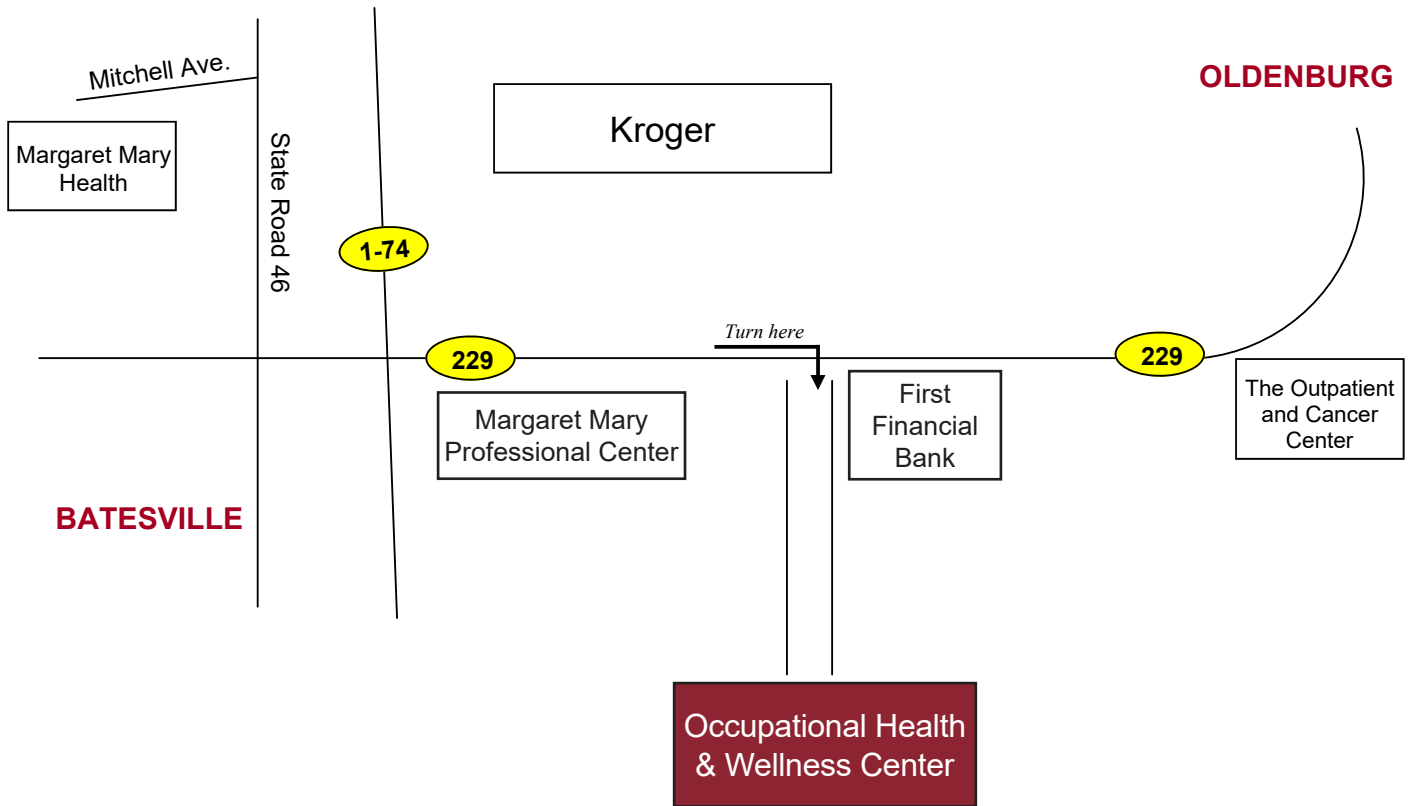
Mitchell Ave.

Margaret Mary Health

State Road 46

Kroger

OLDENBURG

1-74

Turn here

229

229

Margaret Mary Professional Center

First Financial Bank

The Outpatient and Cancer Center

BATESVILLE

Occupational Health & Wellness Center